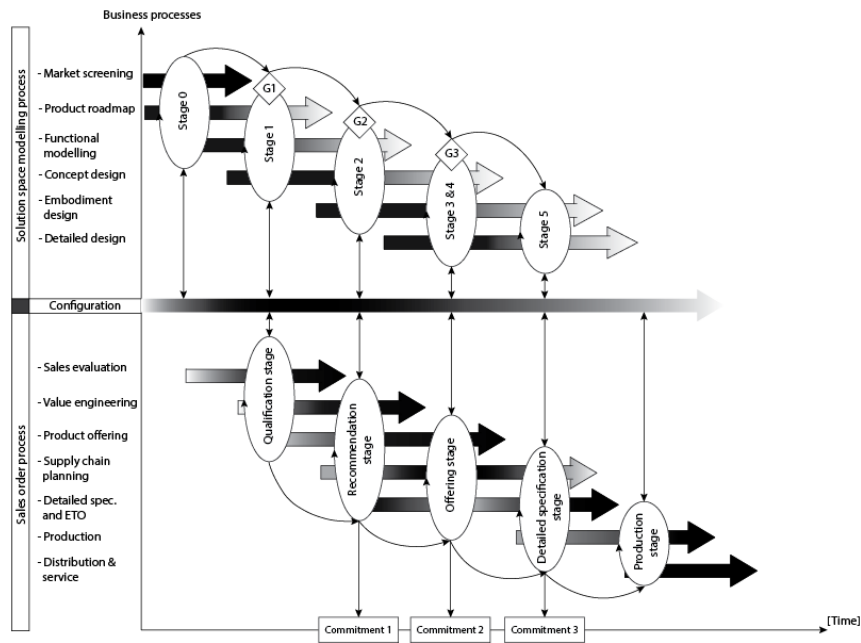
Business processes

Solution space modelling process

- Market screening
- Product roadmap
- Functional modelling
- Concept design
- Embodiment design
- Detailed design

Stage 0
G1
Stage 1
G2
Stage 2
G3
Stage 3 & 4
Stage 5

Configuration

Sales order process

- Sales evaluation
- Value engineering
- Product offering
- Supply chain planning
- Detailed spec. and ETO
- Production
- Distribution & service

Qualification stage
Recommendation stage
Offering stage
Detailed specification stage
Production stage

Commitment 1
Commitment 2
Commitment 3

[Time]